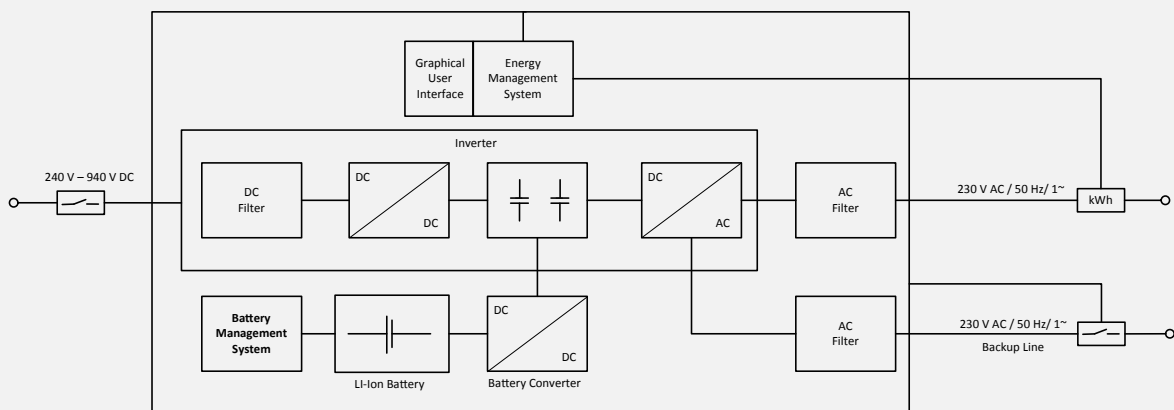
Graphical User Interface

Energy Management System

Inverter

240 V – 940 V DC

DC Filter

DC

DC

DC

AC

AC Filter

230 V AC / 50 Hz/ 1~

kWh

Battery Management System

LI-Ion Battery

DC

DC

Battery Converter

AC Filter

230 V AC / 50 Hz/ 1~

Backup Line